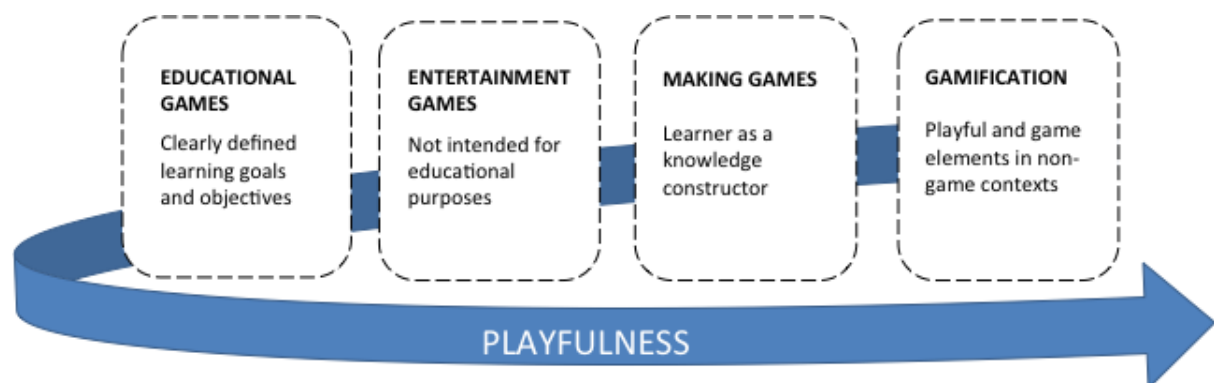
EDUCATIONAL GAMES

Clearly defined learning goals and objectives

ENTERTAINMENT GAMES

Not intended for educational purposes

MAKING GAMES

Learner as a knowledge constructor

GAMIFICATION

Playful and game elements in non-game contexts

PLAYFULNESS